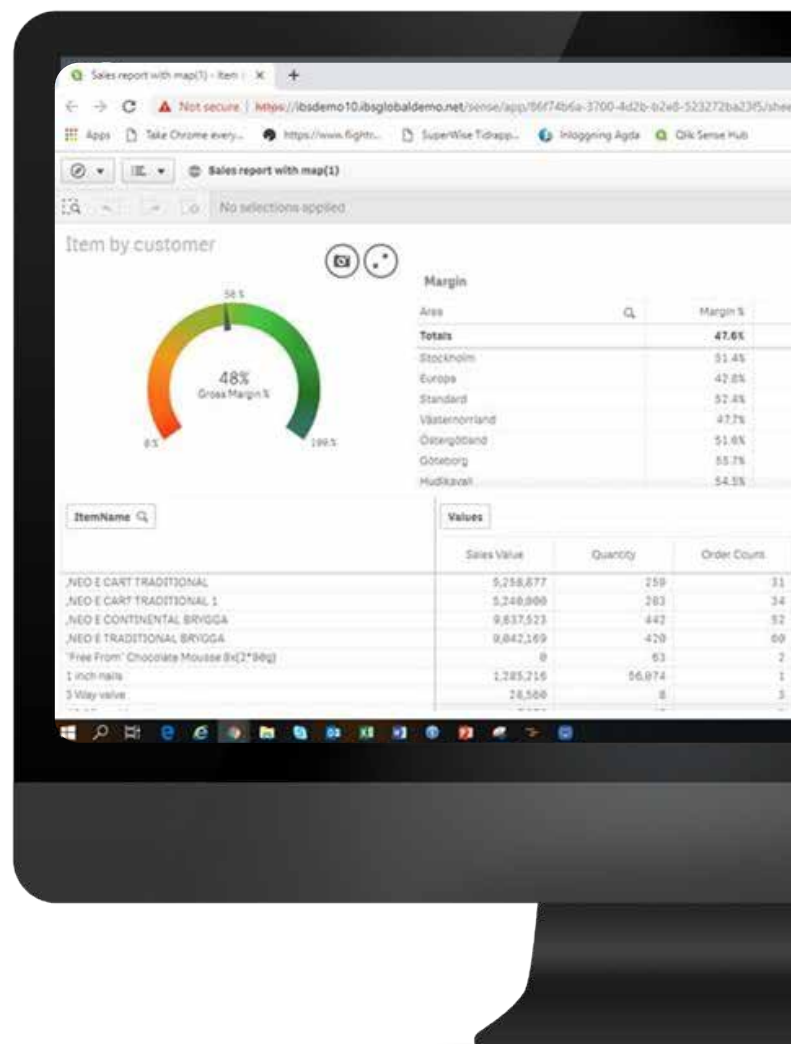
Sales report with map(1) - Item | ×  +

← → C ▲ Not secure | https://ibsdemo10.ibsglobaldemo.net/sense/app/86f74b6a-3700-4d2b-b2e8-523272ba23f5/shee

Apps  Take Chrome every...  https://www.fightr...  SuperWise Tidrapp...  Inloggning Agda  Qlik Sense Hub

Sales report with map(1)

No selections applied

Item by customer

58.5

48%
Gross Margin %

0.5  199.5

Margin

| Area | Margin % |
|---|---|
| Totals | 47.6% |
| Stockholm | 51.4% |
| Europa | 42.8% |
| Standard | 52.4% |
| Västernorrland | 47.7% |
| Östergötland | 51.6% |
| Göteborg | 55.7% |
| Hudiksvall | 54.5% |

ItemName

Values

| | Sales Value | Quantity | Order Count |
|---|---|---|---|
| ,NEO E CART TRADITIONAL | 5,258,877 | 259 | 31 |
| ,NEO E CART TRADITIONAL 1 | 5,240,000 | 283 | 34 |
| ,NEO E CONTINENTAL BRYGGA | 9,837,523 | 442 | 52 |
| ,NEO E TRADITIONAL BRYGGA | 9,842,169 | 420 | 60 |
| 'Free From' Chocolate Mousse 8x(2*90g) | 0 | 63 | 2 |
| 1 inch nails | 1,285,216 | 56,874 | 1 |
| 3 Way valve | 28,560 | 8 | 3 |